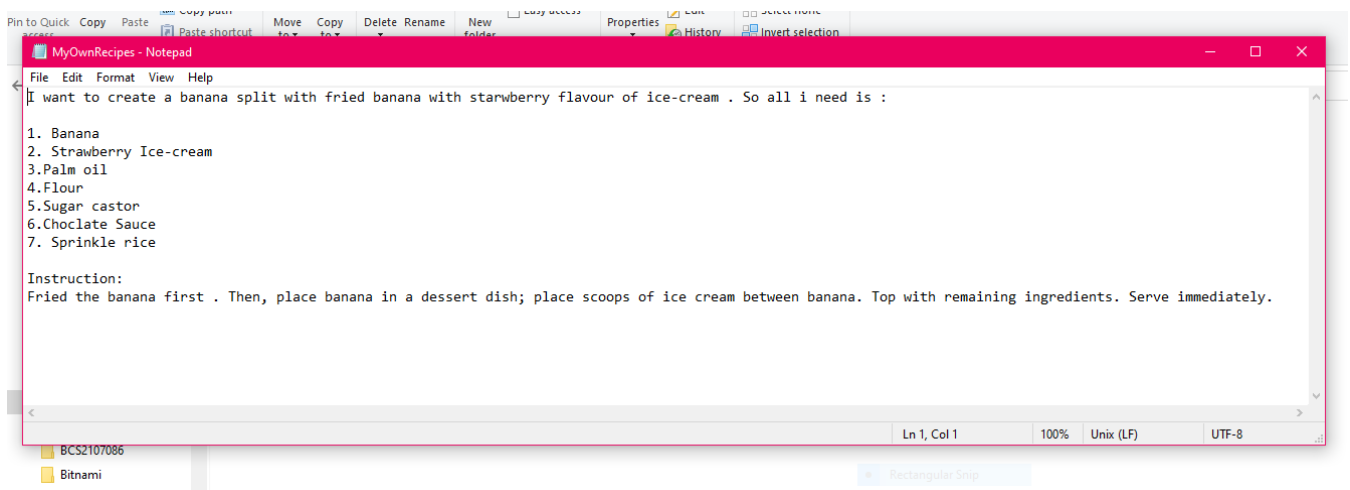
Pin to Quick access Copy Paste Copy path Paste shortcut Move to Copy to Delete Rename New folder Easy access Properties Edit History Select none Invert selection

MyOwnRecipes - Notepad

File Edit Format View Help

I want to create a banana split with fried banana with starwberry flavour of ice-cream . So all i need is :

1. Banana
2. Strawberry Ice-cream
3.Palm oil
4.Flour
5.Sugar castor
6.Choclate Sauce
7. Sprinkle rice

Instruction:
Fried the banana first . Then, place banana in a dessert dish; place scoops of ice cream between banana. Top with remaining ingredients. Serve immediately.

Ln 1, Col 1 100% Unix (LF) UTF-8

BCS2107086
Bitnami
Rectangular Snip